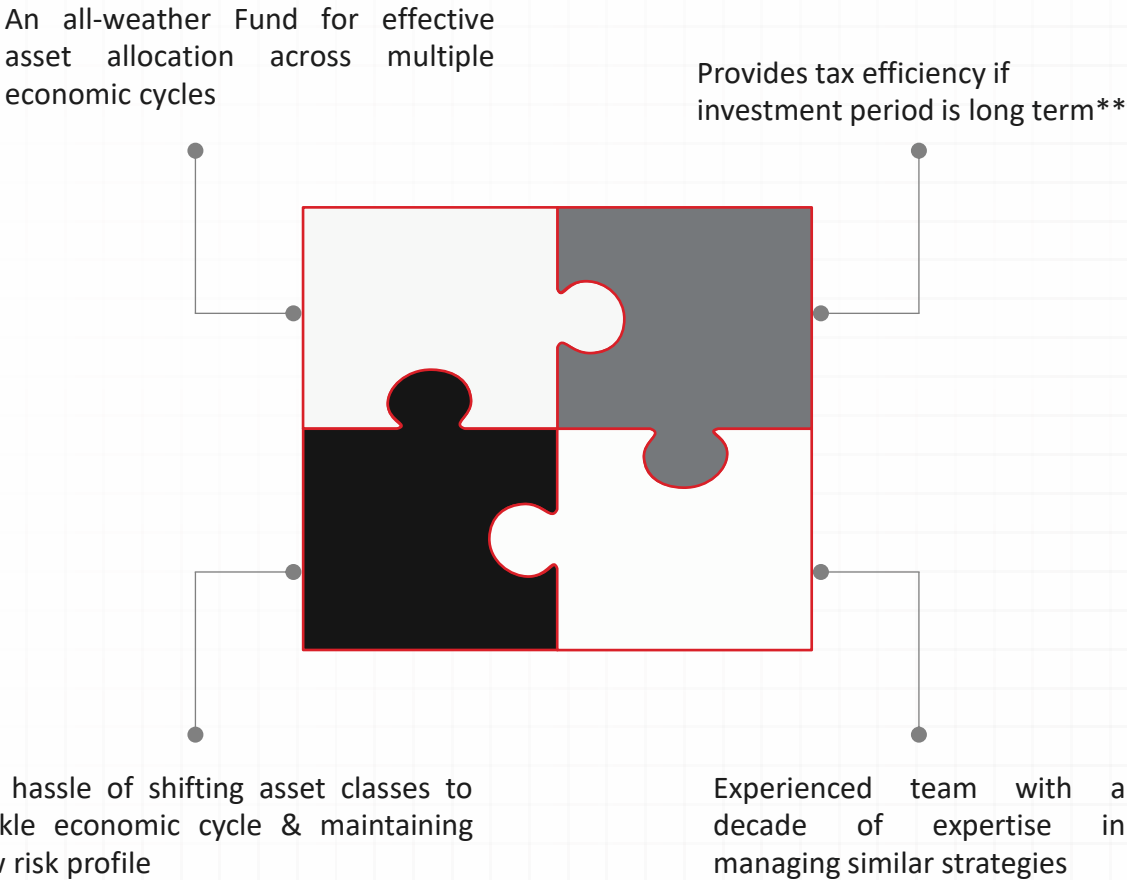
An all-weather Fund for effective asset allocation across multiple economic cycles

Provides tax efficiency if investment period is long term**

hassle of shifting asset classes to kle economic cycle & maintaining risk profile

Experienced team with a decade of expertise in managing similar strategies